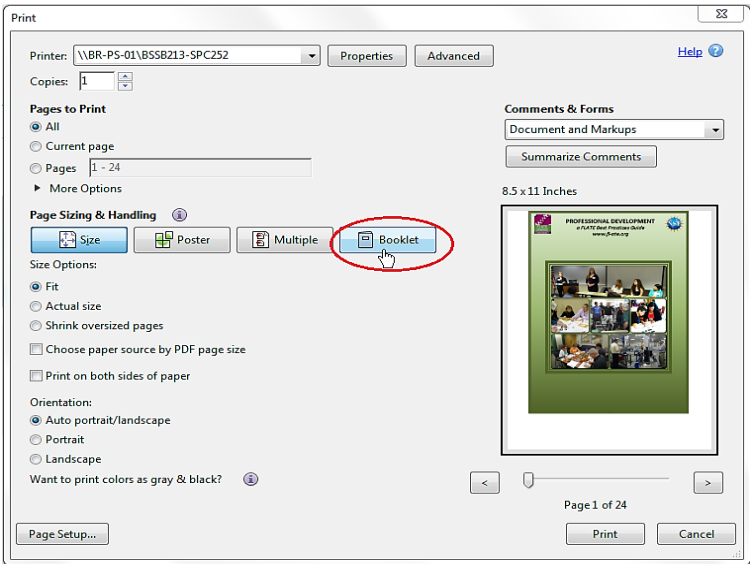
Print

Printer: \\BR-PS-01\BSSB213-SPC252 Properties Advanced

Help

Copies: 1

Pages to Print

All

Current page

Pages 1 - 24

More Options

Page Sizing & Handling

Size Poster Multiple Booklet

Size Options:

Fit

Actual size

Shrink oversized pages

Choose paper source by PDF page size

Print on both sides of paper

Orientation:

Auto portrait/landscape

Portrait

Landscape

Want to print colors as gray & black?

Comments & Forms

Document and Markups

Summarize Comments

8.5 x 11 Inches

PROFESSIONAL DEVELOPMENT
a FLATE Best Practices Guide
www.fl-ate.org

<

>

Page 1 of 24

Page Setup...

Print

Cancel